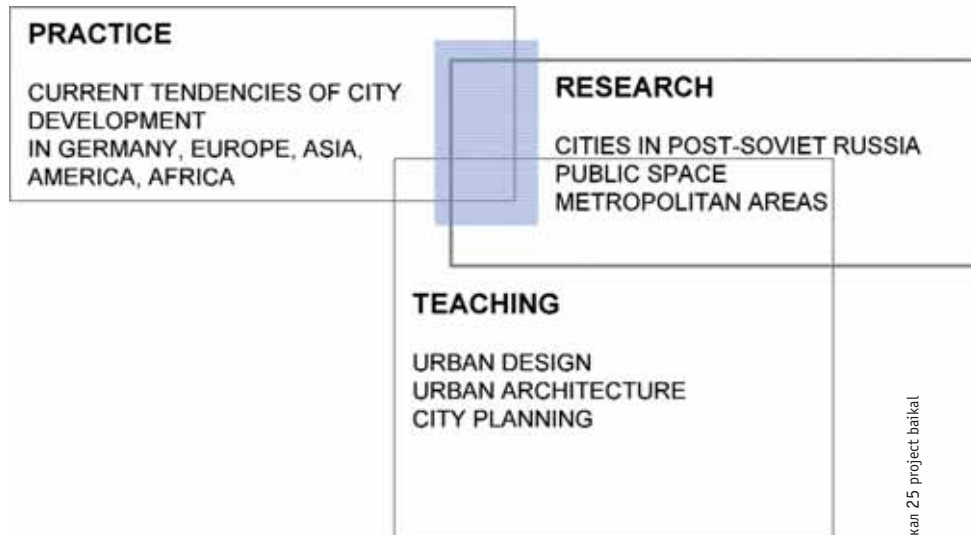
PRACTICE

CURRENT TENDENCIES OF CITY DEVELOPMENT
IN GERMANY, EUROPE, ASIA, AMERICA, AFRICA

RESEARCH

CITIES IN POST-SOVIET RUSSIA
PUBLIC SPACE
METROPOLITAN AREAS

TEACHING

URBAN DESIGN
URBAN ARCHITECTURE
CITY PLANNING

кал 25 project baikal